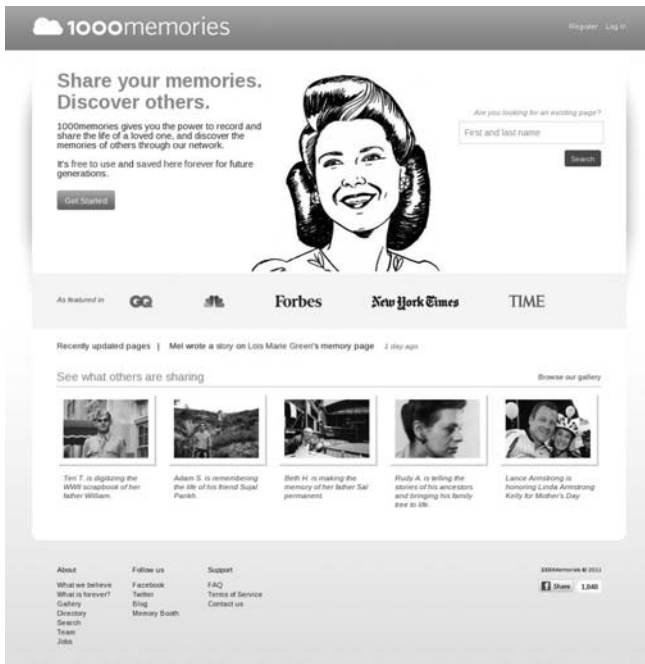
1000memories

Register Log in

Share your memories. Discover others.

1000memories gives you the power to record and share the life of a loved one, and discover the memories of others through our network.

It's free to use and saved here forever for future generations.

Get Started

Are you looking for an existing page?

First and last name

Search

As featured in GQ Forbes New York Times TIME

Recently updated pages | Mel wrote a story on Lois Marie Green's memory page 1 day ago

See what others are sharing

Browse our gallery

Teri T. is digitizing the WWII scrapbook of her father William.

Adam S. is remembering the life of his friend Sujal Parikh.

Beth H. is making the memory of her father Sal permanent.

Rudy A. is telling the stories of his ancestors and bringing his family tree to life.

Lance Armstrong is honoring Linda Armstrong Kelly for Mother's Day

About
What we believe
What is forever?
Gallery
Directory
Search
Team
Jobs

Follow us
Facebook
Twitter
Blog
Memory Booth

Support
FAQ
Terms of Service
Contact us

1000Memories © 2011

Share 1,040